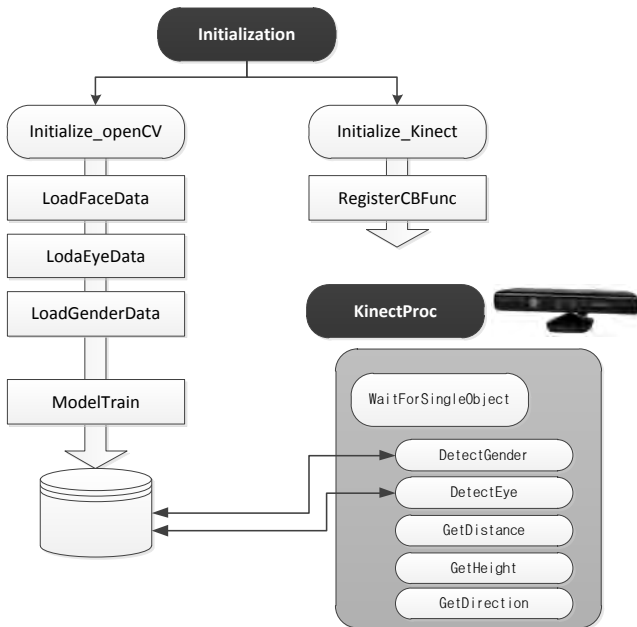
Initialization

Initialize_openCV

LoadFaceData

LodaEyeData

LoadGenderData

ModelTrain

Initialize_Kinect

RegisterCBFunc

KinectProc

WaitForSingleObject

DetectGender

DetectEye

GetDistance

GetHeight

GetDirection